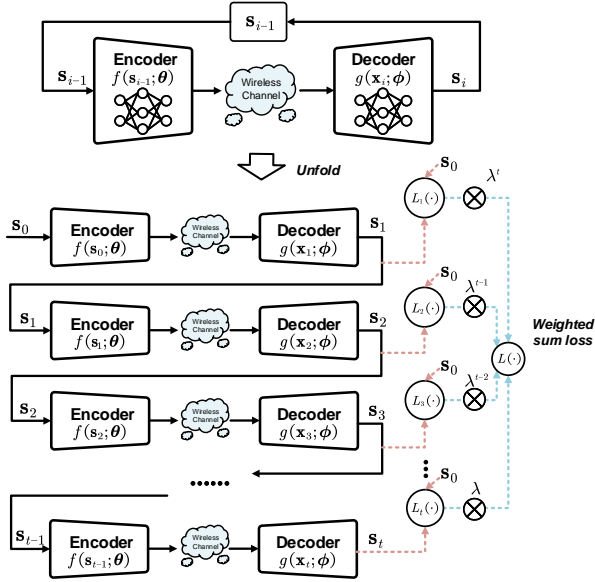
$\mathbf{s}_{i-1}$

$\mathbf{s}_{i-1}$

Encoder
$f(\mathbf{s}_{i-1};\boldsymbol{\theta})$

Wireless Channel

Decoder
$g(\mathbf{x}_i;\boldsymbol{\phi})$

$\mathbf{s}_i$

Unfold

$\mathbf{s}_0$

$L_1(\cdot)$

$\lambda^t$

$\mathbf{s}_0$

Encoder
$f(\mathbf{s}_0;\boldsymbol{\theta})$

Wireless Channel

Decoder
$g(\mathbf{x}_1;\boldsymbol{\phi})$

$\mathbf{s}_1$

$\mathbf{s}_0$

$L_2(\cdot)$

$\lambda^{t-1}$

$\mathbf{s}_1$

Encoder
$f(\mathbf{s}_1;\boldsymbol{\theta})$

Wireless Channel

Decoder
$g(\mathbf{x}_2;\boldsymbol{\phi})$

$\mathbf{s}_2$

Weighted sum loss

$L(\cdot)$

$\mathbf{s}_0$

$L_3(\cdot)$

$\lambda^{t-2}$

$\mathbf{s}_2$

Encoder
$f(\mathbf{s}_2;\boldsymbol{\theta})$

Wireless Channel

Decoder
$g(\mathbf{x}_3;\boldsymbol{\phi})$

$\mathbf{s}_3$

......

$\mathbf{s}_0$

$L_t(\cdot)$

$\lambda$

$\mathbf{s}_{t-1}$

Encoder
$f(\mathbf{s}_{t-1};\boldsymbol{\theta})$

Wireless Channel

Decoder
$g(\mathbf{x}_t;\boldsymbol{\phi})$

$\mathbf{s}_t$